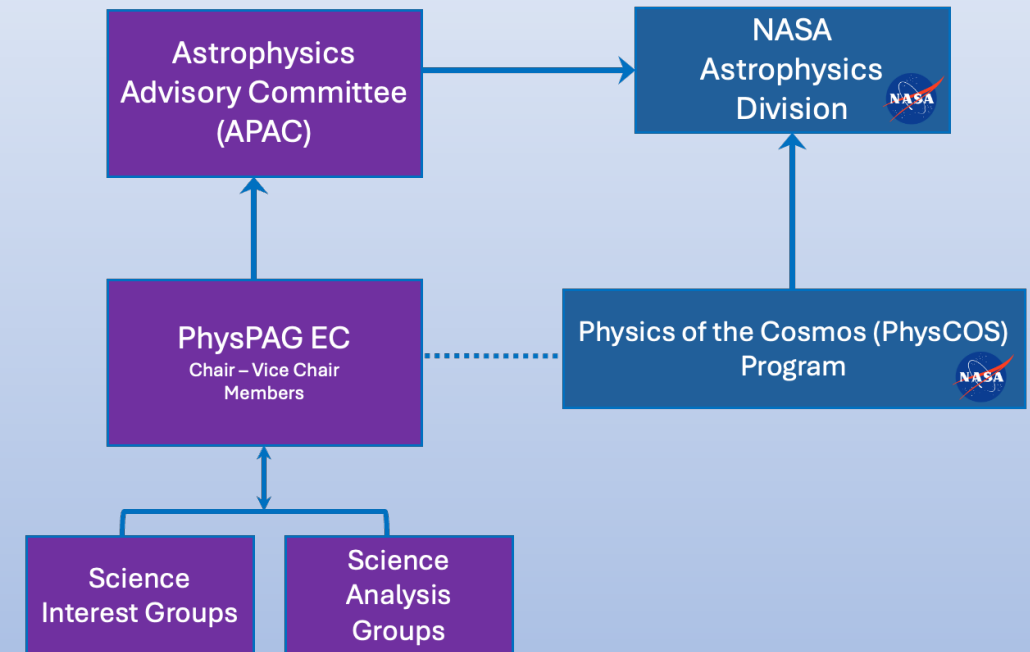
Astrophysics Advisory Committee (APAC)

NASA Astrophysics Division

NASA

PhysPAG EC
Chair – Vice Chair
Members

Physics of the Cosmos (PhysCOS) Program

NASA

Science Interest Groups

Science Analysis Groups